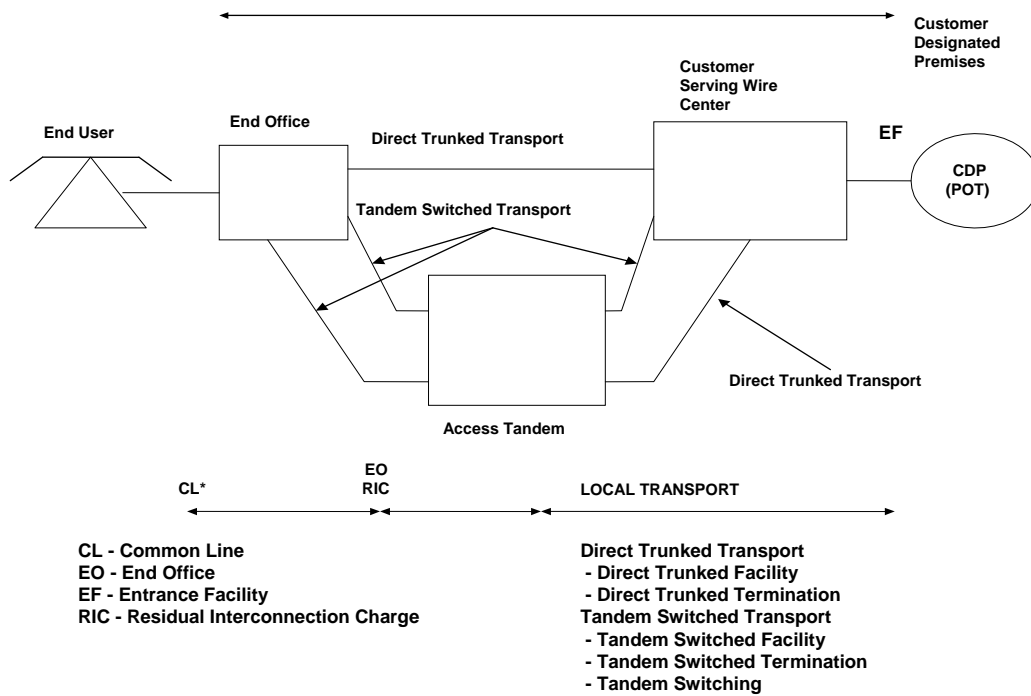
Customer Designated Premises

Customer Serving Wire Center

End User

End Office

Direct Trunked Transport

EF

CDP (POT)

Tandem Switched Transport

Direct Trunked Transport

Access Tandem

CL*

EO
RIC

LOCAL TRANSPORT

CL - Common Line
EO - End Office
EF - Entrance Facility
RIC - Residual Interconnection Charge

Direct Trunked Transport
- Direct Trunked Facility
- Direct Trunked Termination
Tandem Switched Transport
- Tandem Switched Facility
- Tandem Switched Termination
- Tandem Switching